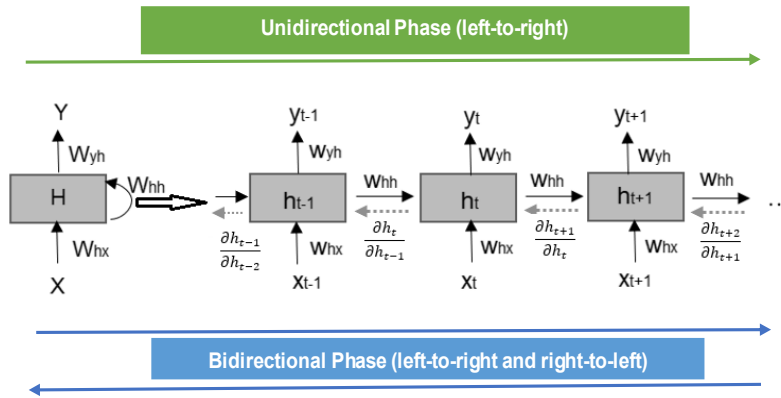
Unidirectional Phase (left-to-right)

Y

$w_{yh}$

H

$w_{hh}$

$w_{hx}$

X

$y_{t-1}$

$w_{yh}$

$h_{t-1}$

$w_{hx}$

$x_{t-1}$

$\frac{\partial h_{t-1}}{\partial h_{t-2}}$

$w_{hh}$

$\frac{\partial h_t}{\partial h_{t-1}}$

$y_t$

$w_{yh}$

$h_t$

$w_{hx}$

$x_t$

$w_{hh}$

$\frac{\partial h_{t+1}}{\partial h_t}$

$y_{t+1}$

$w_{yh}$

$h_{t+1}$

$w_{hx}$

$x_{t+1}$

$w_{hh}$

$\frac{\partial h_{t+2}}{\partial h_{t+1}}$

Bidirectional Phase (left-to-right and right-to-left)